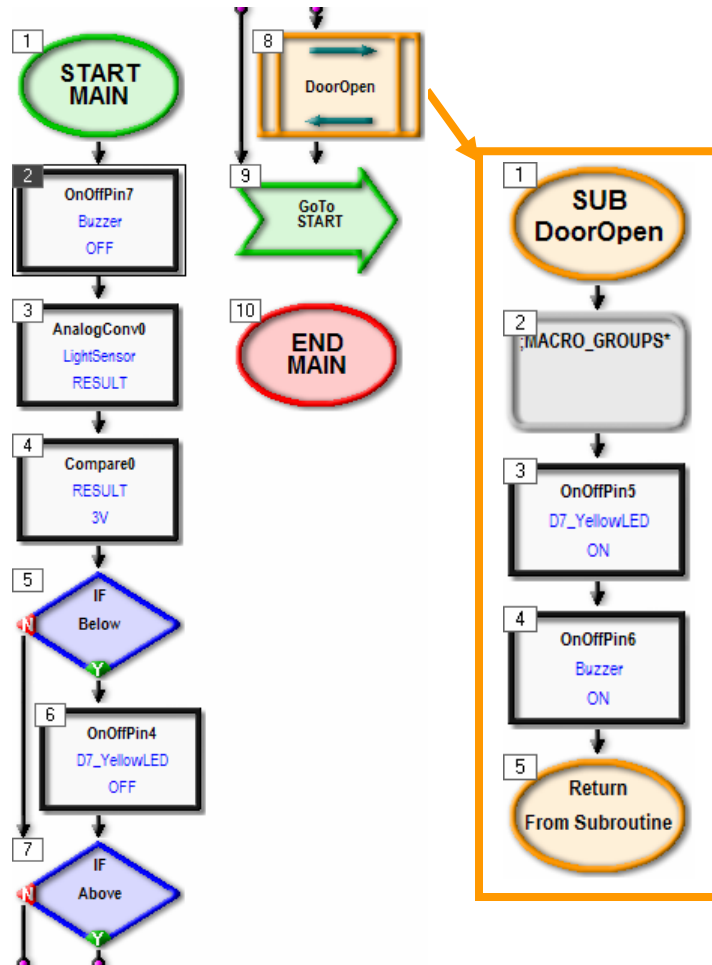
1
START MAIN

2
OnOffPin7
Buzzer
OFF

3
AnalogConv0
LightSensor
RESULT

4
Compare0
RESULT
3V

5
IF
Below
N
Y

6
OnOffPin4
D7_YellowLED
OFF

7
IF
Above
N
Y

8
DoorOpen

9
GoTo
START

10
END MAIN

1
SUB DoorOpen

2
;MACRO_GROUPS*

3
OnOffPin5
D7_YellowLED
ON

4
OnOffPin6
Buzzer
ON

5
Return
From Subroutine